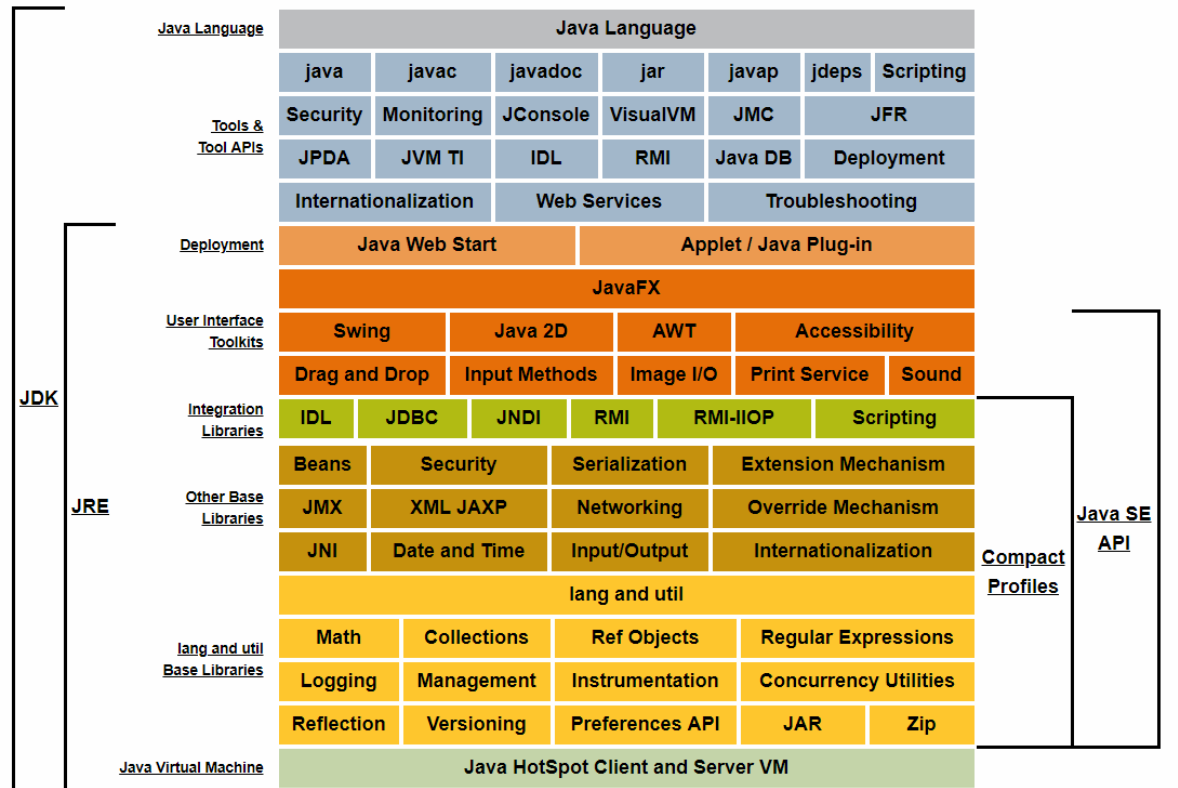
JDK

JRE

Java Language

Java Language

Tools & Tool APIs

| java | javac | javadoc | jar | javap | jdeps | Scripting |
|---|---|---|---|---|---|---|
| Security | Monitoring | JConsole | VisualVM | JMC | JFR | |
| JPDA | JVM TI | IDL | RMI | Java DB | Deployment | |
| Internationalization | Web Services | Troubleshooting | | | | |

Deployment

Java Web Start | Applet / Java Plug-in

User Interface Toolkits

JavaFX

| Swing | Java 2D | AWT | Accessibility | |
|---|---|---|---|---|
| Drag and Drop | Input Methods | Image I/O | Print Service | Sound |

Integration Libraries

| IDL | JDBC | JNDI | RMI | RMI-IIOP | Scripting |
|---|---|---|---|---|---|

Other Base Libraries

| Beans | Security | Serialization | Extension Mechanism |
|---|---|---|---|
| JMX | XML JAXP | Networking | Override Mechanism |
| JNI | Date and Time | Input/Output | Internationalization |

lang and util Base Libraries

lang and util

| Math | Collections | Ref Objects | Regular Expressions | |
|---|---|---|---|---|
| Logging | Management | Instrumentation | Concurrency Utilities | |
| Reflection | Versioning | Preferences API | JAR | Zip |

Java Virtual Machine

Java HotSpot Client and Server VM

Compact Profiles

Java SE API